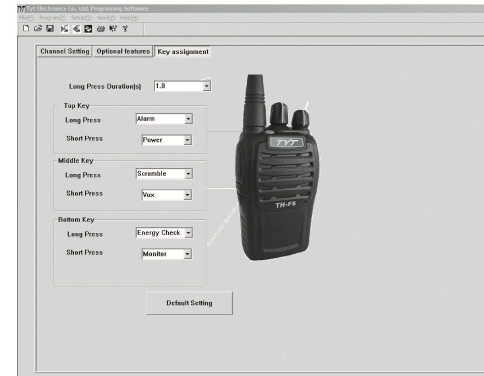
TYT Electronics Co., Ltd. Programing Software
File(F) Program(P) Setup(S) View(V) Help(H)

Channel Setting | Optional features | Key assignment

Long Press Duration[s] 1.0

Top Key
Long Press Alarm
Short Press Power

Middle Key
Long Press Scramble
Short Press Vox

Bottom Key
Long Press Energy Check
Short Press Monitor

TYT
TH-F6

Default Setting